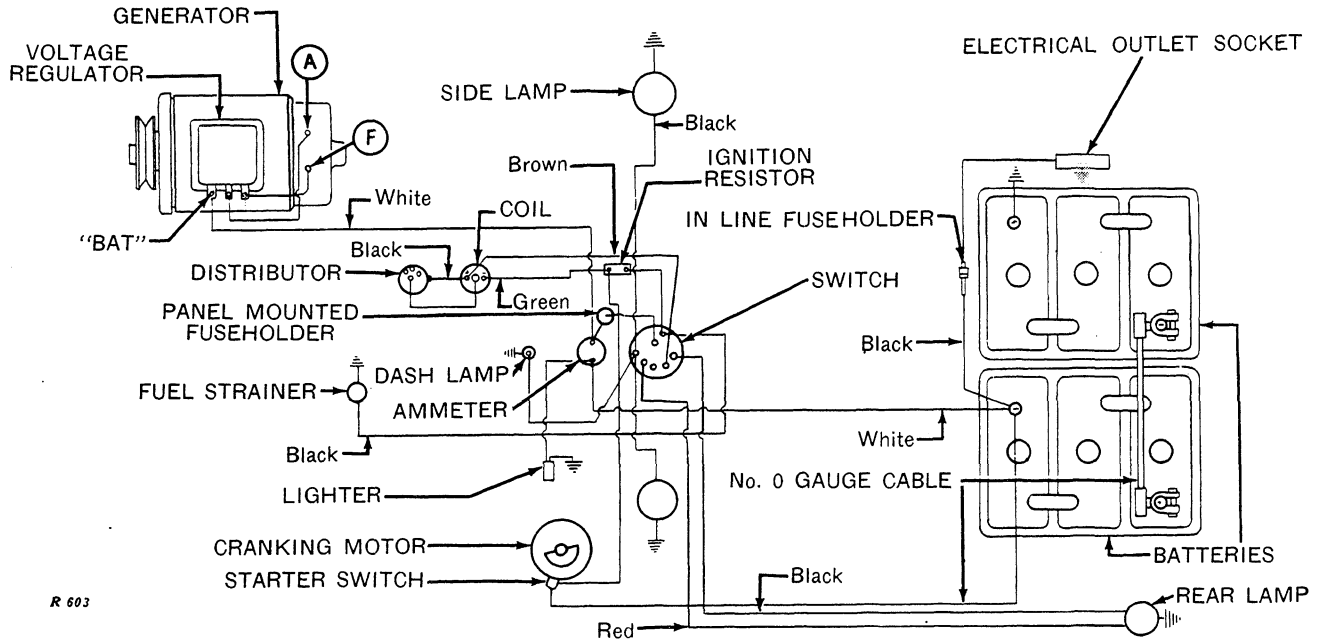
GENERATOR
VOLTAGE REGULATOR
A
F
"BAT"
White
SIDE LAMP
Black
Brown
IGNITION RESISTOR
COIL
Black
DISTRIBUTOR
Green
PANEL MOUNTED FUSEHOLDER
SWITCH
DASH LAMP
FUEL STRAINER
AMMETER
Black
LIGHTER
CRANKING MOTOR
STARTER SWITCH
Black
Red
ELECTRICAL OUTLET SOCKET
IN LINE FUSEHOLDER
Black
White
No. 0 GAUGE CABLE
BATTERIES
REAR LAMP
R 603